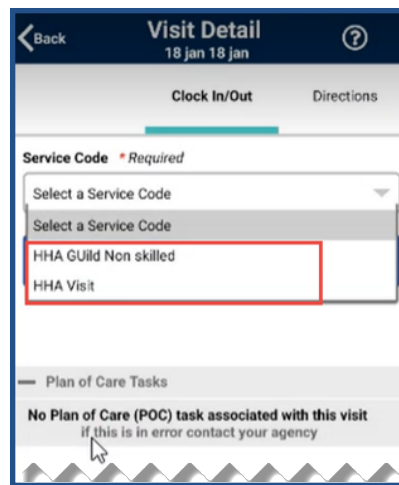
Back

Visit Detail
18 jan 18 jan

?

Clock In/Out

Directions

Service Code * Required

Select a Service Code

Select a Service Code

HHA GUild Non skilled

HHA Visit

Plan of Care Tasks

No Plan of Care (POC) task associated with this visit
if this is in error contact your agency